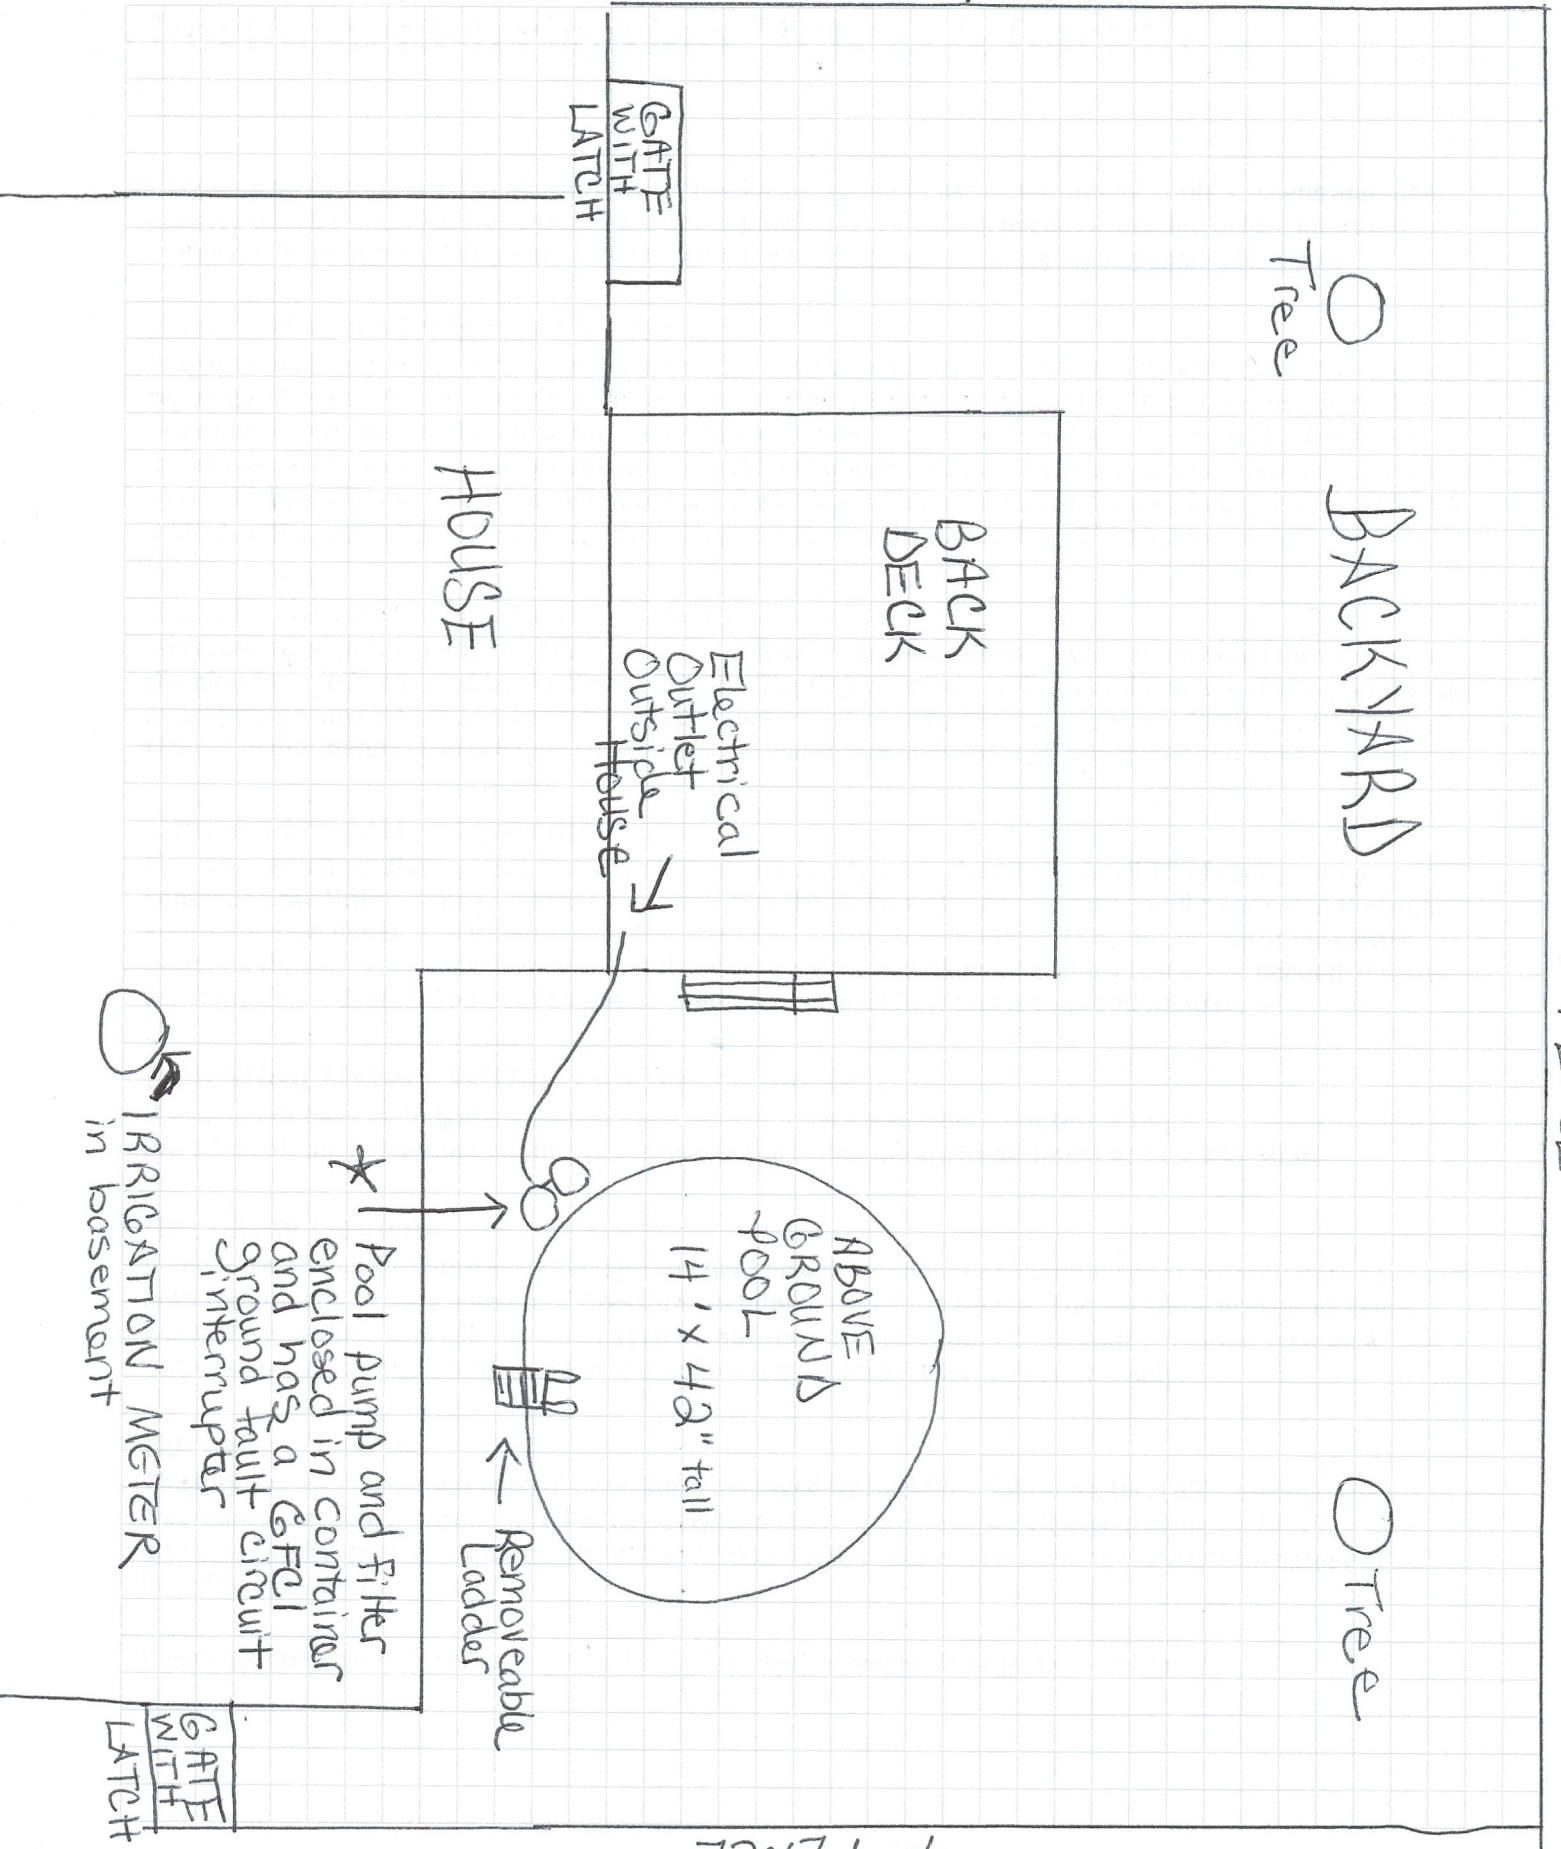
GATE WITH LATCH

Tree

BACKYARD

HOUSE

BACK DECK

Electrical Outlet Outside House

IRRIGATION METER in basement

* Pool pump and filter enclosed in container and has a GFCI ground fault circuit interrupter

ABOVE GROUND POOL 14' x 42" tall

Removeable Ladder

Tree

GATE WITH LATCH

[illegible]